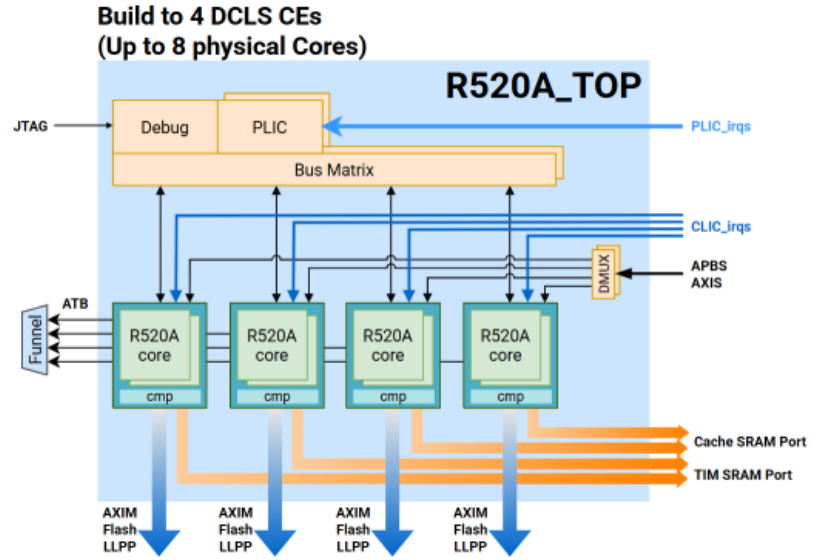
Build to 4 DCLS CEs
(Up to 8 physical Cores)

R520A_TOP

JTAG

Debug

PLIC

PLIC_irqs

Bus Matrix

CLIC_irqs

DMUX

APBS
AXIS

ATB

Funnel

R520A core

cmp

R520A core

cmp

R520A core

cmp

R520A core

cmp

Cache SRAM Port

TIM SRAM Port

AXIM
Flash
LLPP

AXIM
Flash
LLPP

AXIM
Flash
LLPP

AXIM
Flash
LLPP